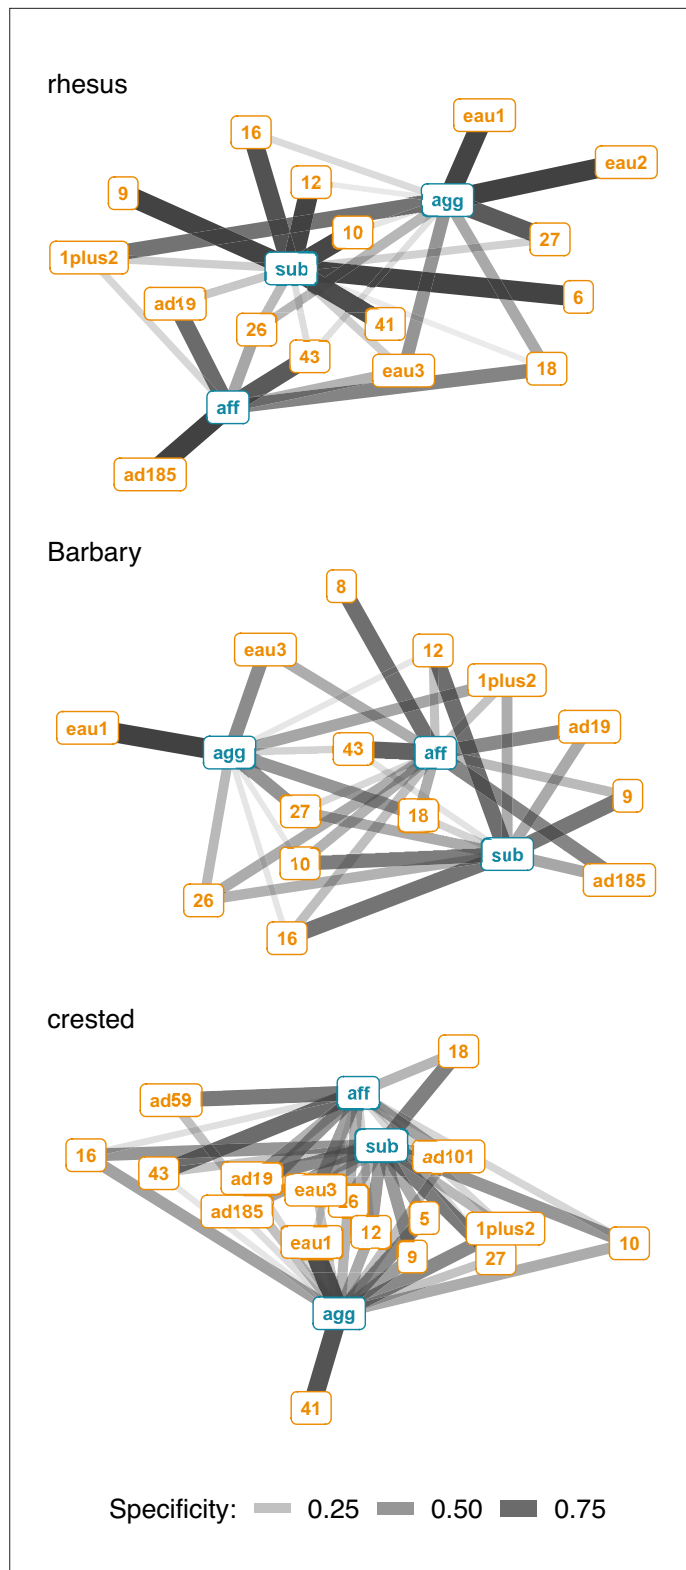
rhesus

eau1
16
eau2
12
9
agg
10
27
1plus2
sub
6
ad19
41
26
43
eau3
18
aff
ad185

Barbary

8
eau3
12
1plus2
eau1
agg
43
aff
ad19
9
27
18
sub
10
ad185
26
16

crested

18
ad59
aff
sub
16
ad101
43
ad19
eau3
6
ad185
5
12
1plus2
eau1
10
9
27
agg
41

Specificity: 0.25 0.50 0.75